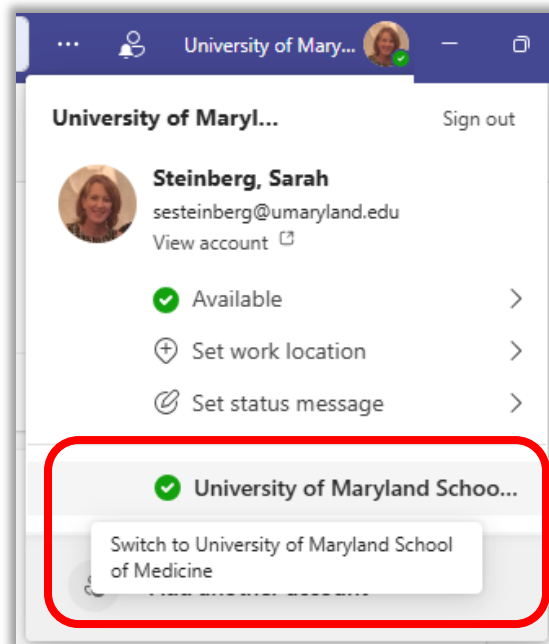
...

University of Mary...

University of Maryl...

Sign out

Steinberg, Sarah

sesteinberg@umaryland.edu

View account

Available

Set work location

Set status message

University of Maryland Schoo...

Switch to University of Maryland School of Medicine

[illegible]